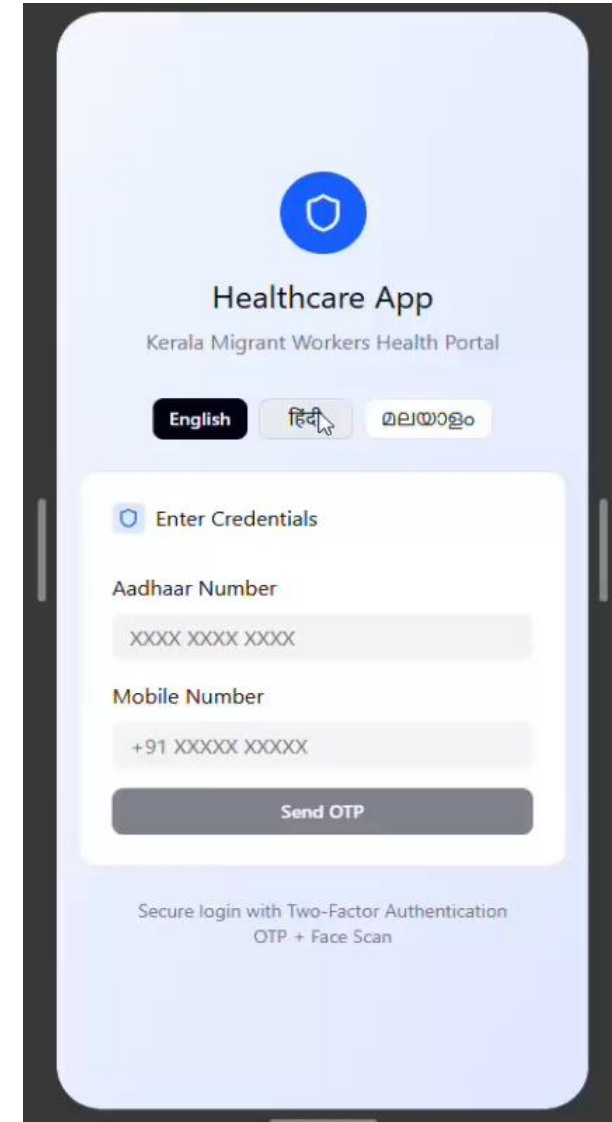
Healthcare App

Kerala Migrant Workers Health Portal

English हिंदी മലയാളം

Enter Credentials

Aadhaar Number

XXXX XXXX XXXX

Mobile Number

+91 XXXXX XXXXX

Send OTP

Secure login with Two-Factor Authentication
OTP + Face Scan